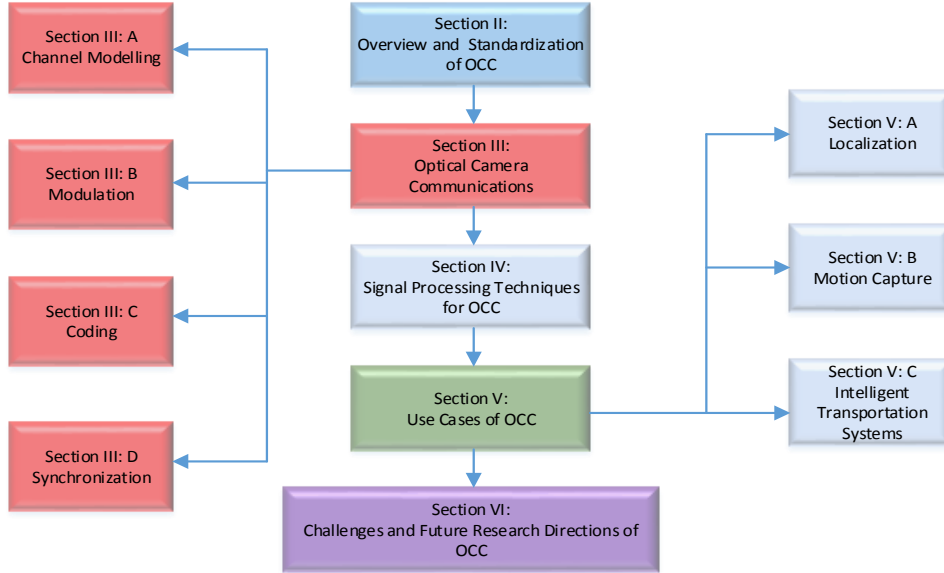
Section II:
Overview and Standardization of OCC

Section III: A
Channel Modelling

Section III:
Optical Camera Communications

Section III: B
Modulation

Section IV:
Signal Processing Techniques for OCC

Section III: C
Coding

Section V:
Use Cases of OCC

Section III: D
Synchronization

Section VI:
Challenges and Future Research Directions of OCC

Section V: A
Localization

Section V: B
Motion Capture

Section V: C
Intelligent Transportation Systems